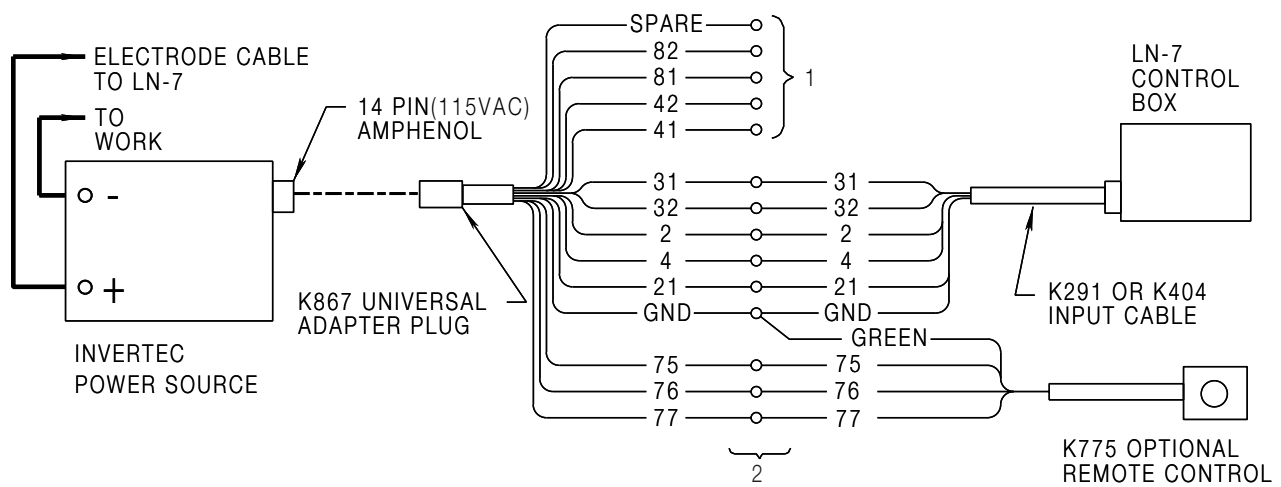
ELECTRODE CABLE TO LN-7

TO WORK

14 PIN(115VAC) AMPHENOL

SPARE
82
81
42
41

1

LN-7 CONTROL BOX

-
+

31 31
32 32
2 2
4 4
21 21
GND GND

GREEN

75 75
76 76
77 77

2

K867 UNIVERSAL ADAPTER PLUG

INVERTEC POWER SOURCE

K291 OR K404 INPUT CABLE

K775 OPTIONAL REMOTE CONTROL